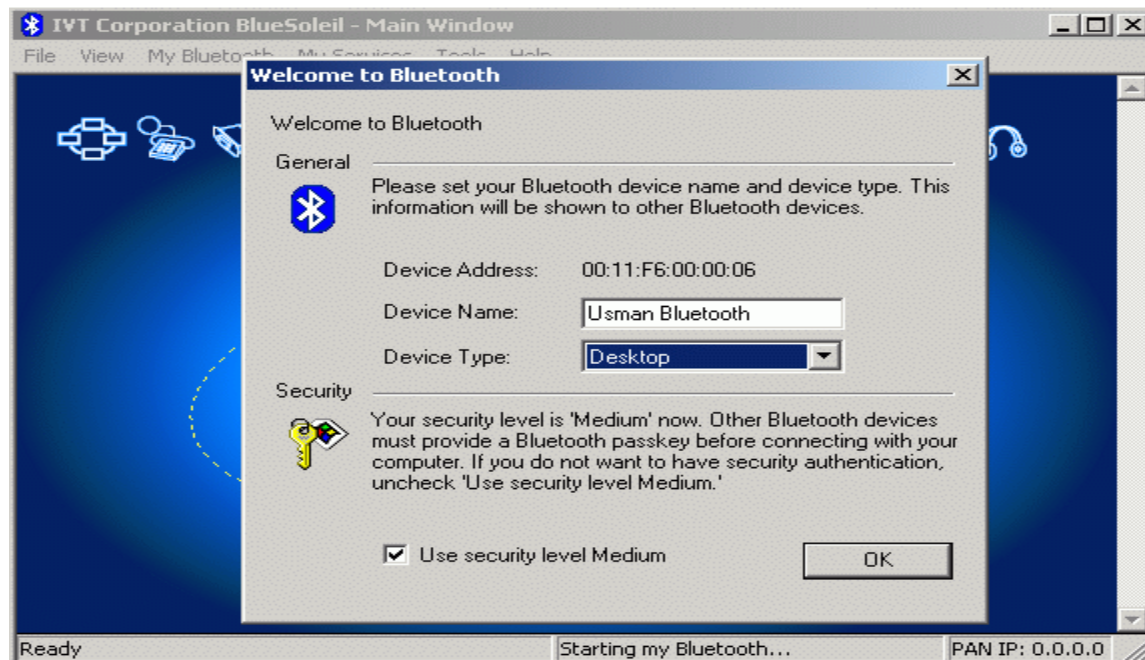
IVT Corporation BlueSoleil - Main Window

File View My Bluetooth My Services Tools Help

Welcome to Bluetooth

Welcome to Bluetooth

General

Please set your Bluetooth device name and device type. This information will be shown to other Bluetooth devices.

Device Address: 00:11:F6:00:00:06

Device Name: Usman Bluetooth

Device Type: Desktop

Security

Your security level is 'Medium' now. Other Bluetooth devices must provide a Bluetooth passkey before connecting with your computer. If you do not want to have security authentication, uncheck 'Use security level Medium.'

Use security level Medium

OK

Ready | Starting my Bluetooth... | PAN IP: 0.0.0.0